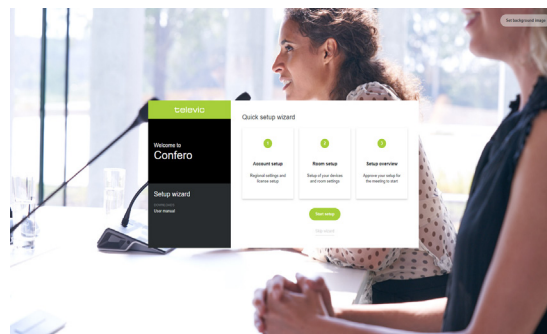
Set background image

televic

Welcome to
Confero

Setup wizard

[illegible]
User manual

Quick setup wizard

1
Account setup
Regional settings and license setup

2
Room setup
Setup of your devices and room settings

3
Setup overview
Approve your setup for the meeting to start

Start setup

Skip wizard